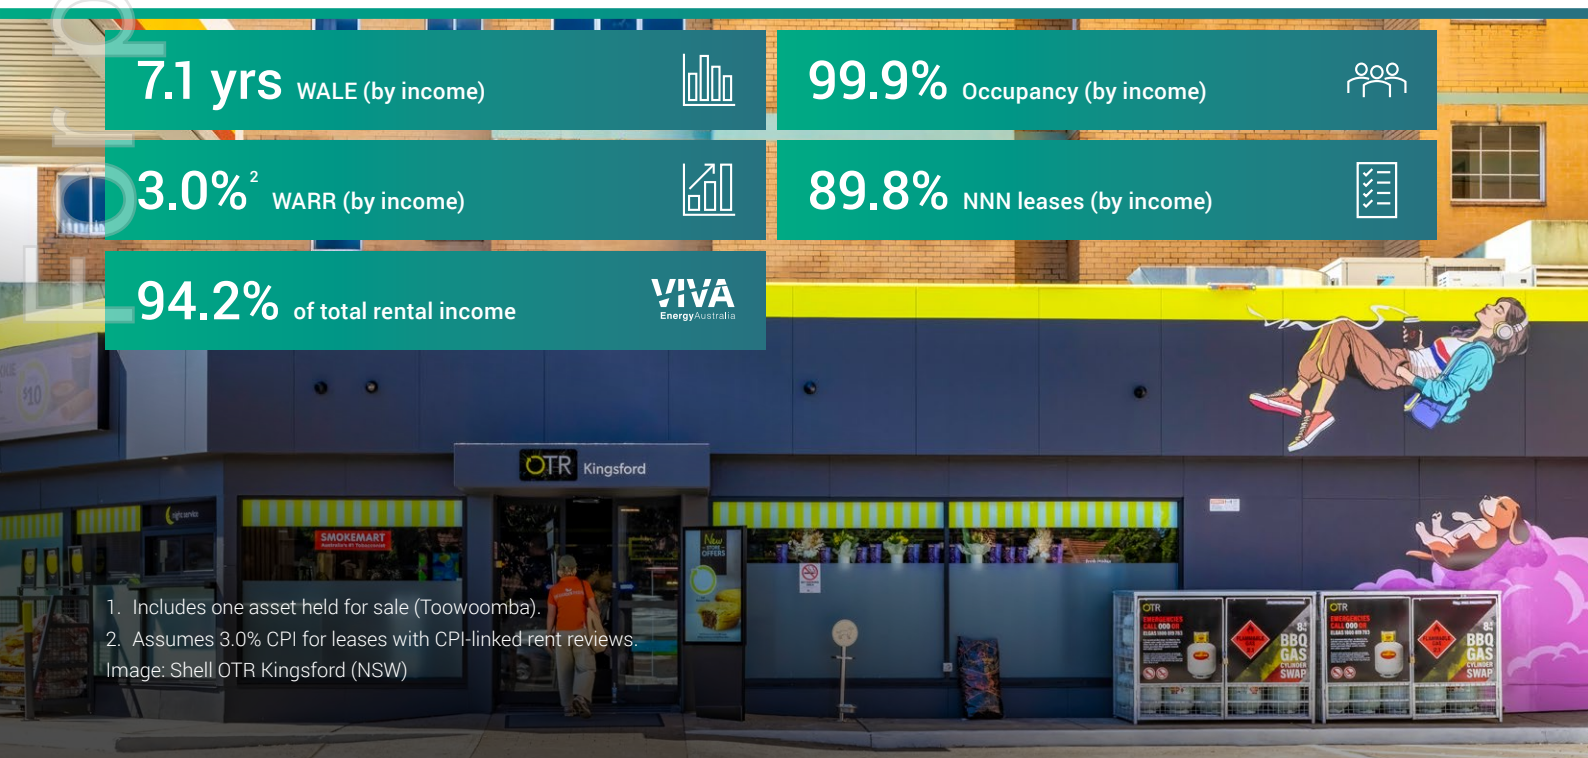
7.1 yrs WALE (by income)

99.9% Occupancy (by income)

3.0%$^2$ WARR (by income)

89.8% NNN leases (by income)

94.2% of total rental income

VIVA EnergyAustralia

OTR Kingsford

SMOKEMART

BBQ GAS SWAP

BBQ GAS SWAP

1. Includes one asset held for sale (Toowoomba).
2. Assumes 3.0% CPI for leases with CPI-linked rent reviews.
Image: Shell OTR Kingsford (NSW)